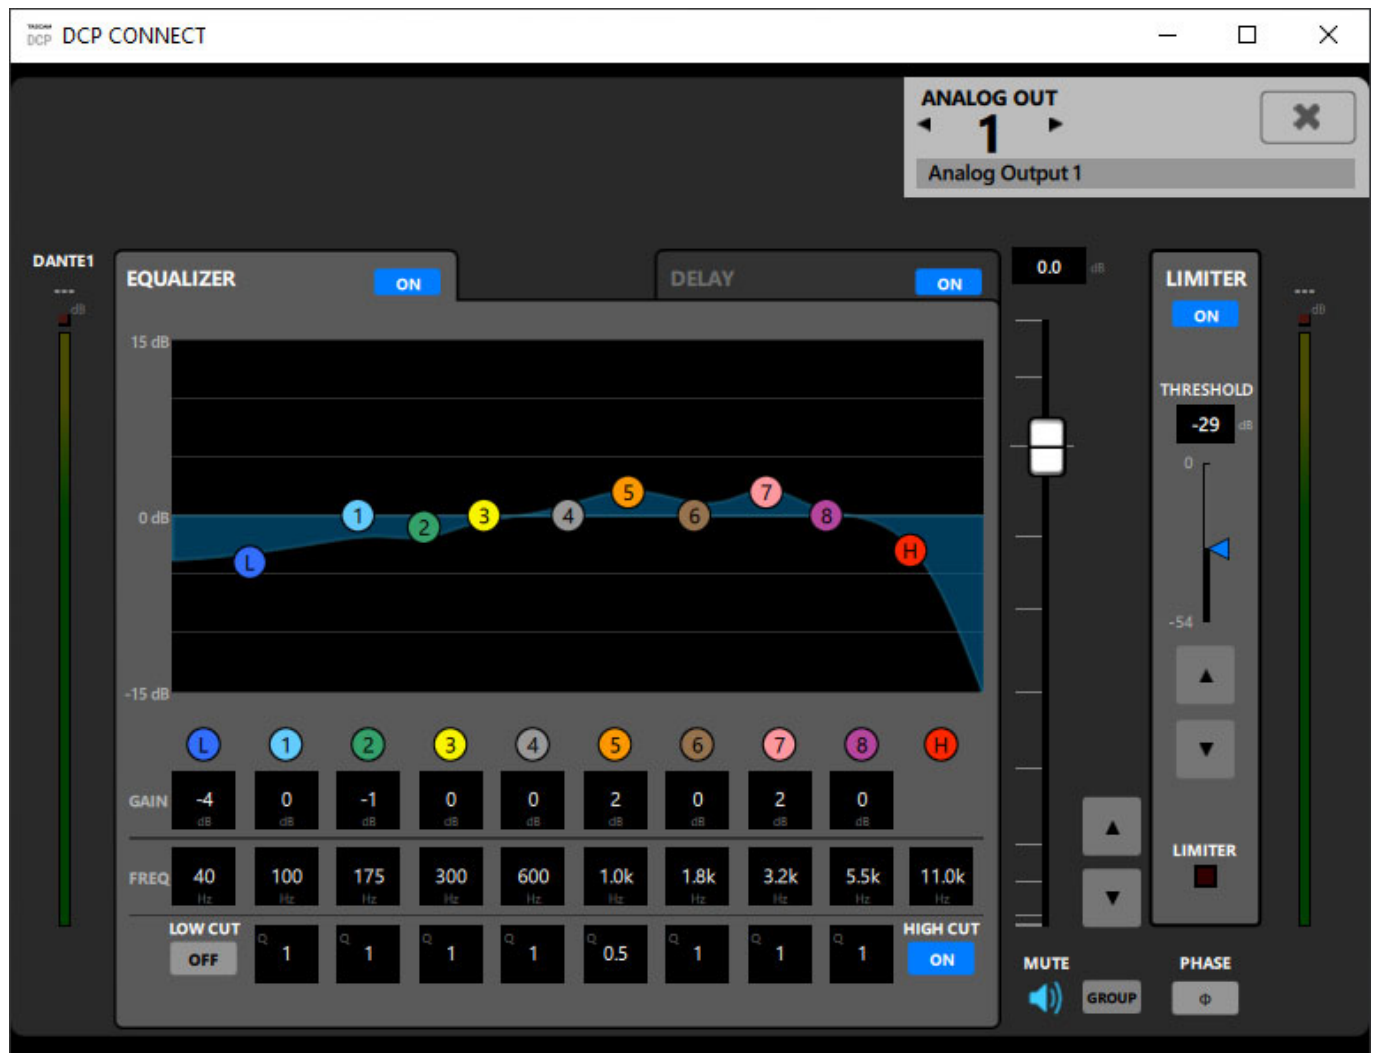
TASCAM DCP DCP CONNECT

ANALOG OUT
1
Analog Output 1

DANTE1
---
dB

EQUALIZER ON

DELAY ON

15 dB
0 dB
-15 dB

L 1 2 3 4 5 6 7 8 H

L 1 2 3 4 5 6 7 8 H

| | L | 1 | 2 | 3 | 4 | 5 | 6 | 7 | 8 | H |
|---|---|---|---|---|---|---|---|---|---|---|
| GAIN | -4 dB | 0 dB | -1 dB | 0 dB | 0 dB | 2 dB | 0 dB | 2 dB | 0 dB | |
| FREQ | 40 Hz | 100 Hz | 175 Hz | 300 Hz | 600 Hz | 1.0k Hz | 1.8k Hz | 3.2k Hz | 5.5k Hz | 11.0k Hz |
| | LOW CUT OFF | Q 1 | Q 1 | Q 1 | Q 1 | Q 0.5 | Q 1 | Q 1 | Q 1 | HIGH CUT ON |

0.0 dB

LIMITER
ON
THRESHOLD
-29 dB
0
-54
▲
▼
LIMITER

▲
▼

MUTE
GROUP
PHASE
Φ

---
dB